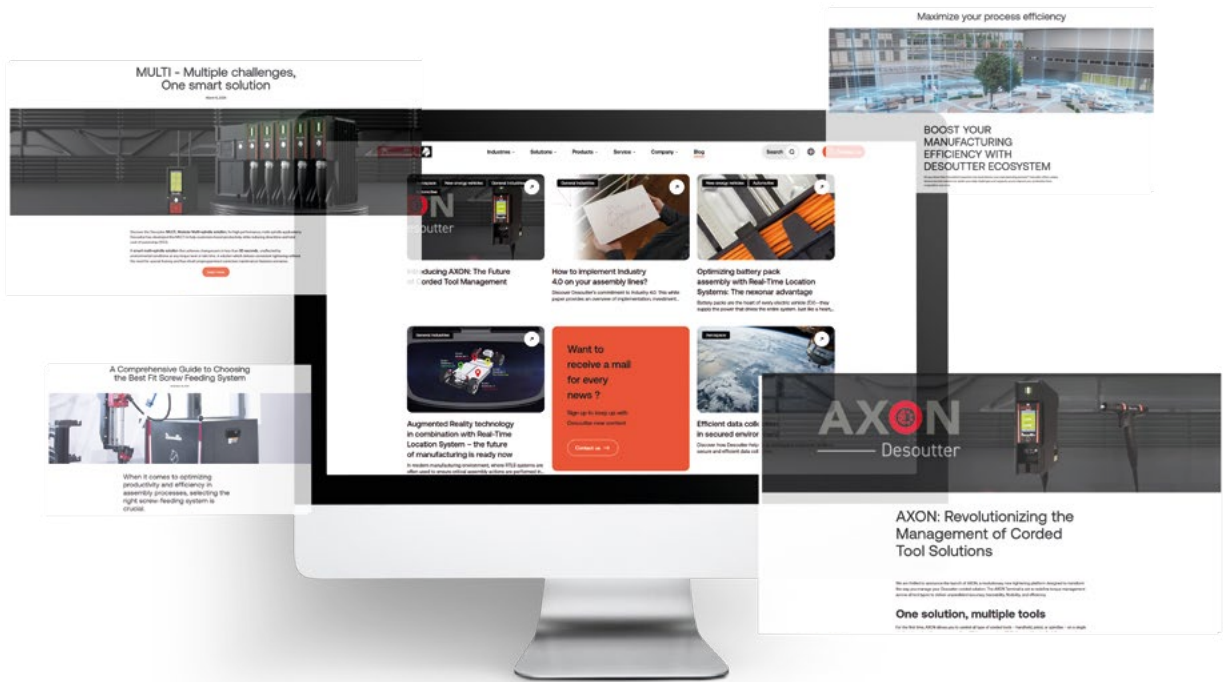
MULTI - Multiple challenges, One smart solution

Maximize your process efficiency

BOOST YOUR MANUFACTURING EFFICIENCY WITH DESOUTTER ECOSYSTEM

Industries Solutions Products Service Company Blog Search

AXON Desoutter

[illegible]troducing AXON: The Future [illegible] Corded Tool Management

How to implement Industry 4.0 on your assembly lines?

Discover Desoutter's commitment to Industry 4.0. This white paper provides an overview of implementation, investment...

Optimizing battery pack assembly with Real-Time Location Systems: The nexonar advantage

A Comprehensive Guide to Choosing the Best Fit Screw Feeding System

When it comes to optimizing productivity and efficiency in assembly processes, selecting the right screw-feeding system is crucial.

Augmented Reality technology in combination with Real-Time Location System – the future of manufacturing is ready now

Want to receive a mail for every news ?

Sign up to keep up with Desoutter new content

Contact us

Efficient data coll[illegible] in secured enviro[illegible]

AXON Desoutter

AXON: Revolutionizing the Management of Corded Tool Solutions

One solution, multiple tools